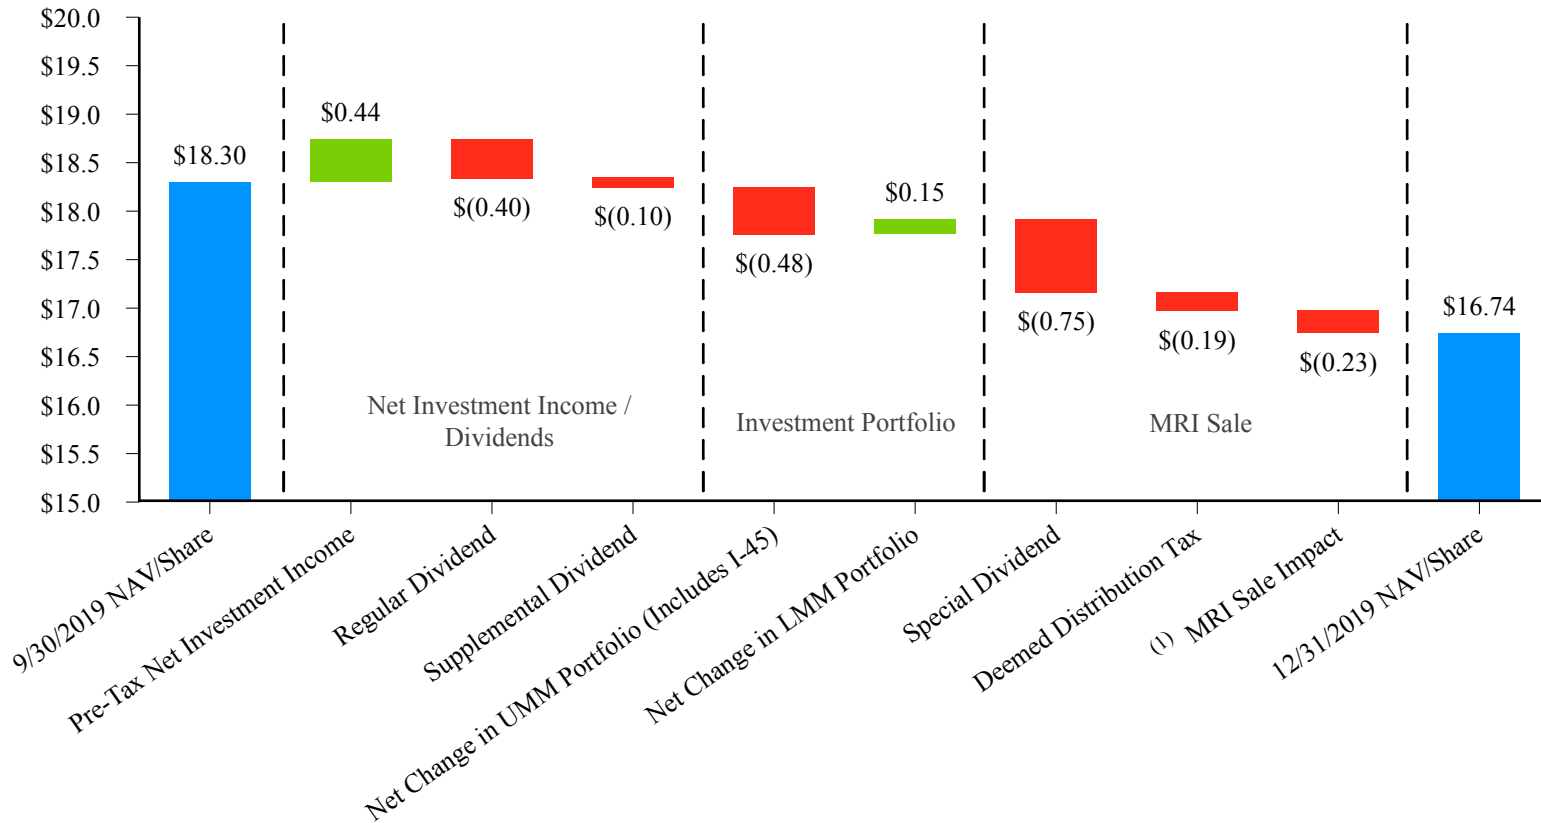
$20.0
$19.5
$19.0
$18.5
$18.0
$17.5
$17.0
$16.5
$16.0
$15.5
$15.0

$18.30
$0.44
$(0.40)
$(0.10)
$(0.48)
$0.15
$(0.75)
$(0.19)
$(0.23)
$16.74

Net Investment Income / Dividends
Investment Portfolio
MRI Sale

9/30/2019 NAV/Share
Pre-Tax Net Investment Income
Regular Dividend
Supplemental Dividend
Net Change in UMM Portfolio (Includes I-45)
Net Change in LMM Portfolio
Special Dividend
Deemed Distribution Tax
(1) MRI Sale Impact
12/31/2019 NAV/Share